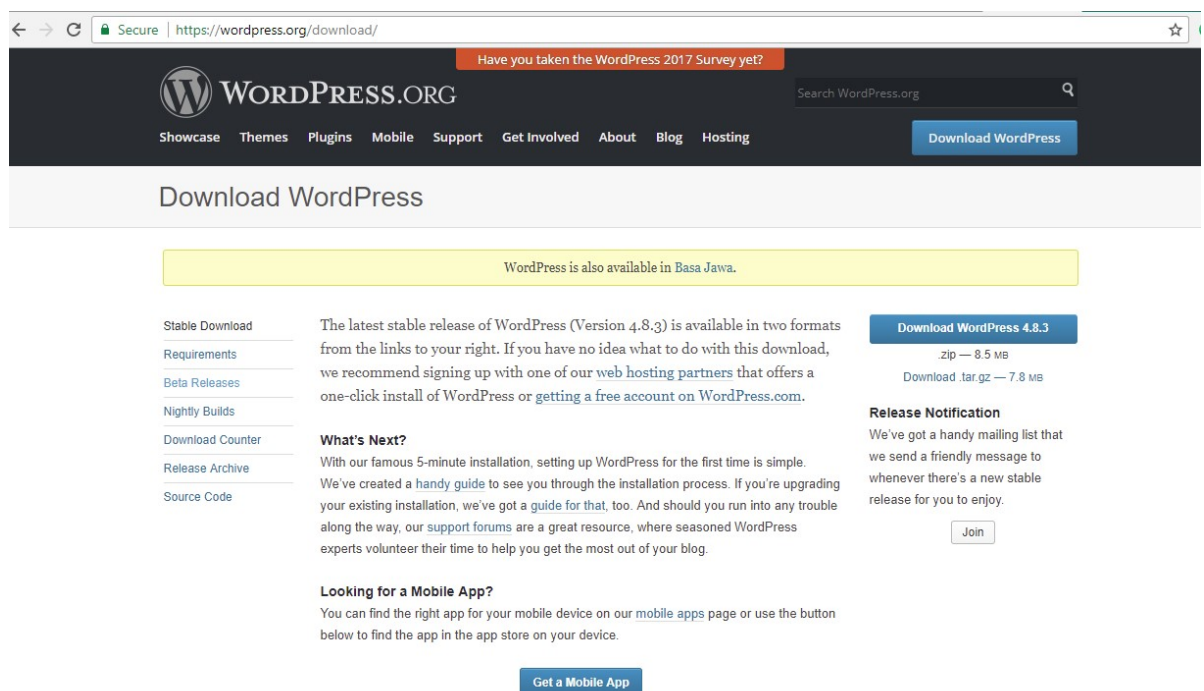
Secure | https://wordpress.org/download/

Have you taken the WordPress 2017 Survey yet?

WORDPRESS.ORG

Search WordPress.org

Showcase Themes Plugins Mobile Support Get Involved About Blog Hosting

Download WordPress

Download WordPress

WordPress is also available in Basa Jawa.

Stable Download
Requirements
Beta Releases
Nightly Builds
Download Counter
Release Archive
Source Code

The latest stable release of WordPress (Version 4.8.3) is available in two formats from the links to your right. If you have no idea what to do with this download, we recommend signing up with one of our web hosting partners that offers a one-click install of WordPress or getting a free account on WordPress.com.

What's Next?
With our famous 5-minute installation, setting up WordPress for the first time is simple. We've created a handy guide to see you through the installation process. If you're upgrading your existing installation, we've got a guide for that, too. And should you run into any trouble along the way, our support forums are a great resource, where seasoned WordPress experts volunteer their time to help you get the most out of your blog.

Looking for a Mobile App?
You can find the right app for your mobile device on our mobile apps page or use the button below to find the app in the app store on your device.

Get a Mobile App

Download WordPress 4.8.3
.zip — 8.5 MB
Download .tar.gz — 7.8 MB

Release Notification
We've got a handy mailing list that we send a friendly message to whenever there's a new stable release for you to enjoy.

Join